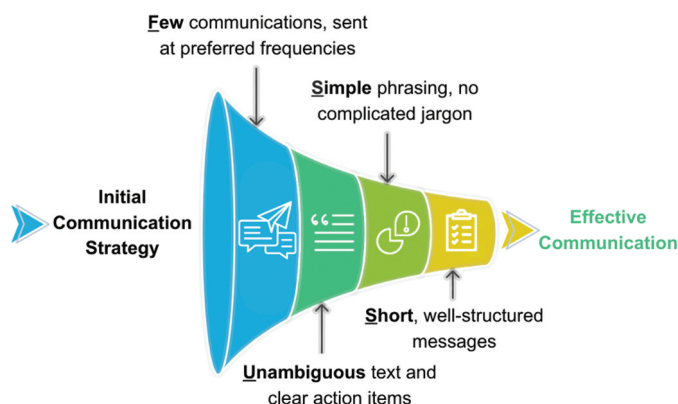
Few communications, sent at preferred frequencies

Simple phrasing, no complicated jargon

Initial Communication Strategy

Effective Communication

Short, well-structured messages

Unambiguous text and clear action items